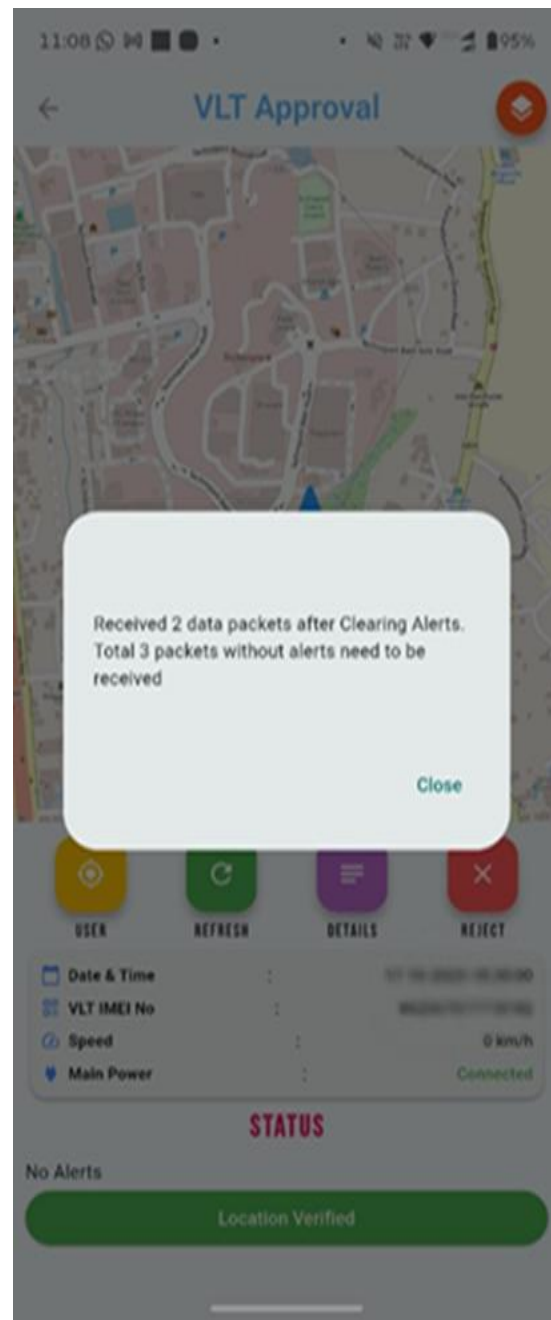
11:08

95%

VLT Approval

Received 2 data packets after Clearing Alerts. Total 3 packets without alerts need to be received

Close

USER
REFRESH
DETAILS
REJECT

| | | |
|---|---|---|
| Date & Time | : | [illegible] |
| VLT IMEI No | : | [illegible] |
| Speed | : | 0 km/h |
| Main Power | : | Connected |

STATUS

No Alerts

Location Verified